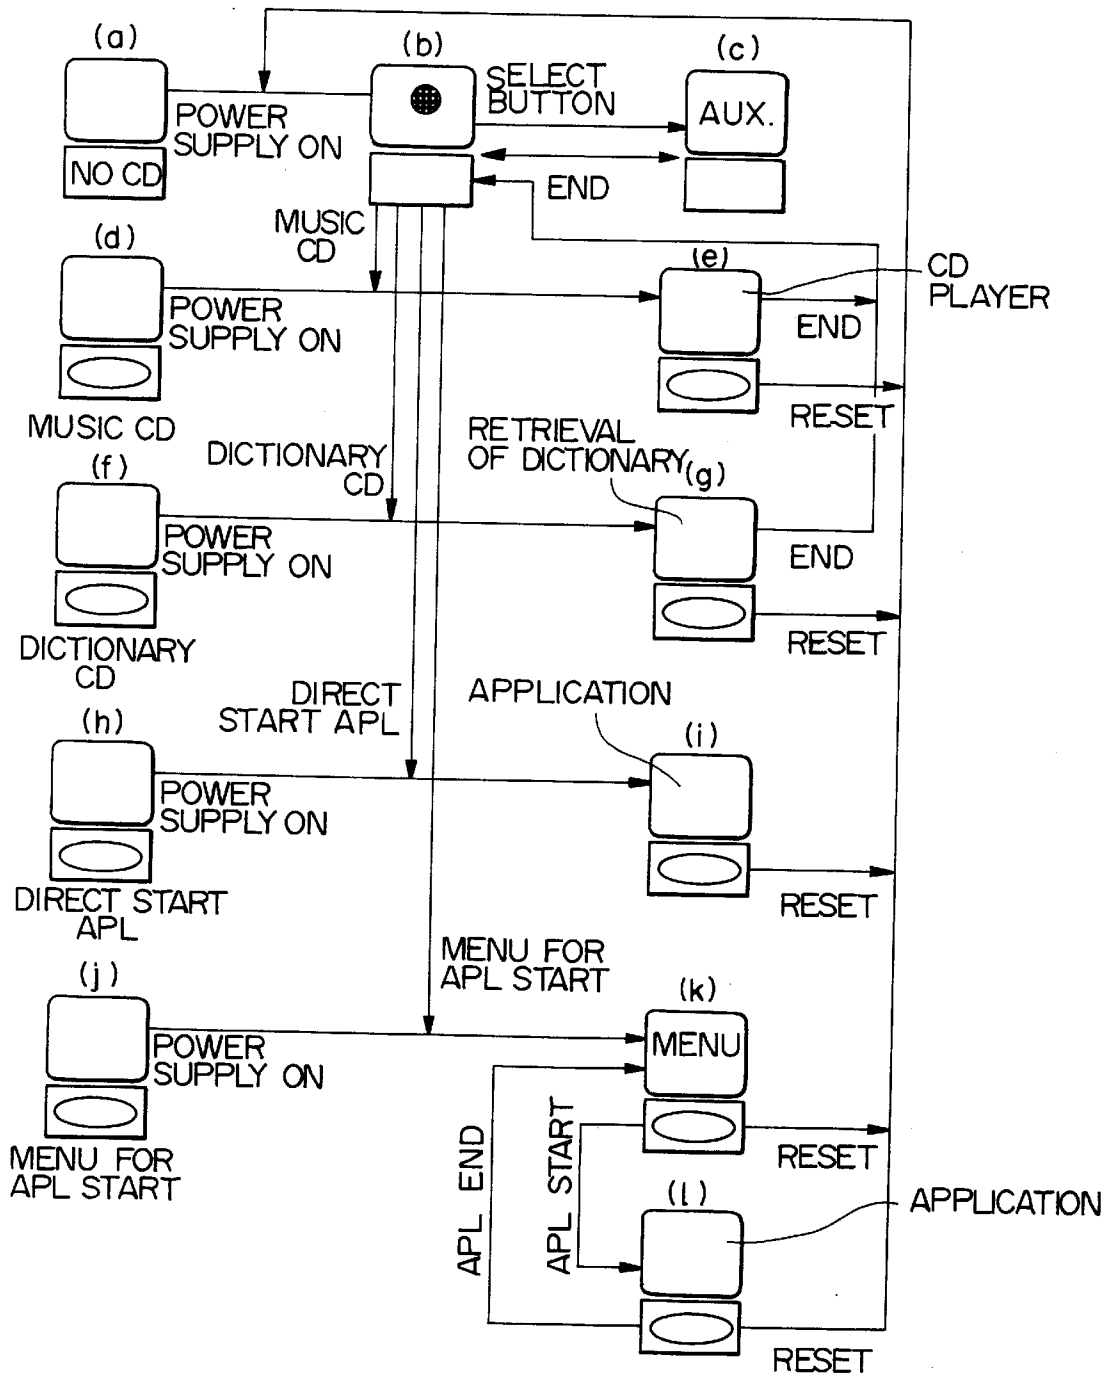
(a)
POWER SUPPLY ON
NO CD
(b)
SELECT BUTTON
(c)
AUX.
END
MUSIC CD
(d)
POWER SUPPLY ON
MUSIC CD
(e)
CD PLAYER
END
RESET
DICTIONARY CD
RETRIEVAL OF DICTIONARY
(g)
(f)
POWER SUPPLY ON
DICTIONARY CD
END
RESET
DIRECT START APL
APPLICATION
(h)
(i)
POWER SUPPLY ON
DIRECT START APL
RESET
MENU FOR APL START
(j)
(k)
MENU
POWER SUPPLY ON
MENU FOR APL START
APL END
APL START
RESET
(l)
APPLICATION
RESET